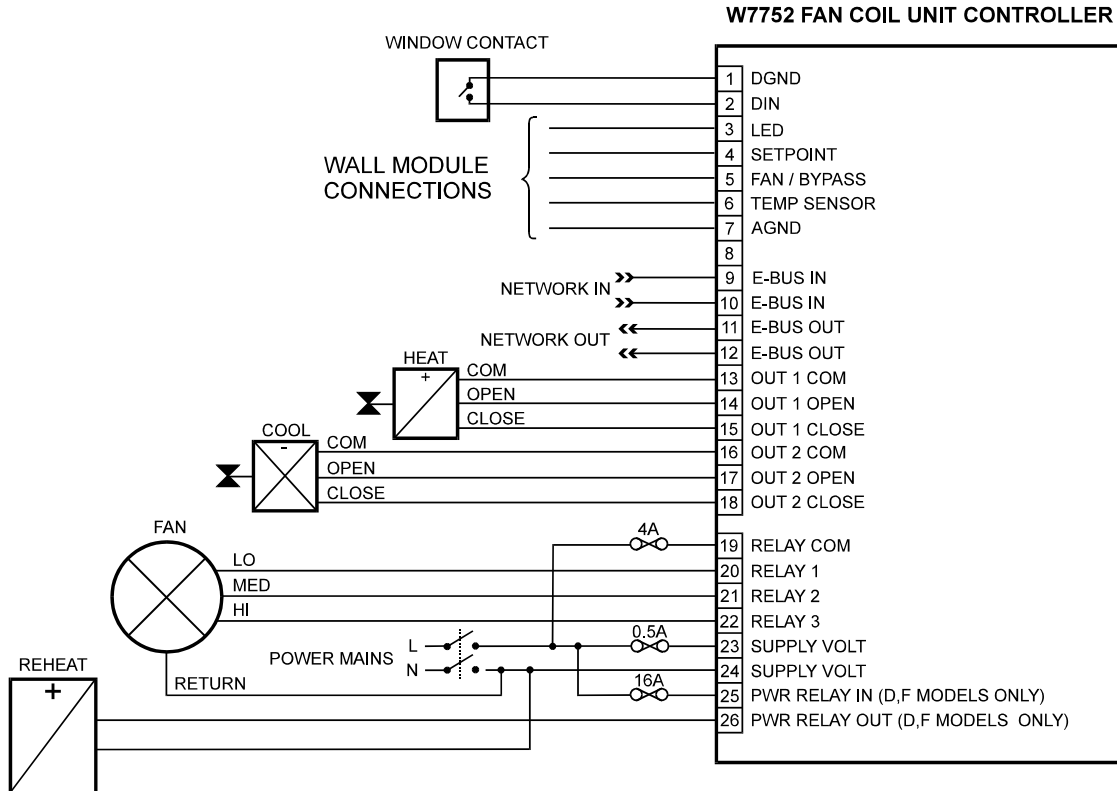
W7752 FAN COIL UNIT CONTROLLER

WINDOW CONTACT

WALL MODULE CONNECTIONS

1 DGND
2 DIN
3 LED
4 SETPOINT
5 FAN / BYPASS
6 TEMP SENSOR
7 AGND
8
9 E-BUS IN
10 E-BUS IN
11 E-BUS OUT
12 E-BUS OUT
13 OUT 1 COM
14 OUT 1 OPEN
15 OUT 1 CLOSE
16 OUT 2 COM
17 OUT 2 OPEN
18 OUT 2 CLOSE
19 RELAY COM
20 RELAY 1
21 RELAY 2
22 RELAY 3
23 SUPPLY VOLT
24 SUPPLY VOLT
25 PWR RELAY IN (D,F MODELS ONLY)
26 PWR RELAY OUT (D,F MODELS ONLY)

NETWORK IN

NETWORK OUT

HEAT
+
COM
OPEN
CLOSE

COOL
-
COM
OPEN
CLOSE

FAN
LO
MED
HI
RETURN

4A
0.5A
16A

POWER MAINS
L
N

REHEAT
+